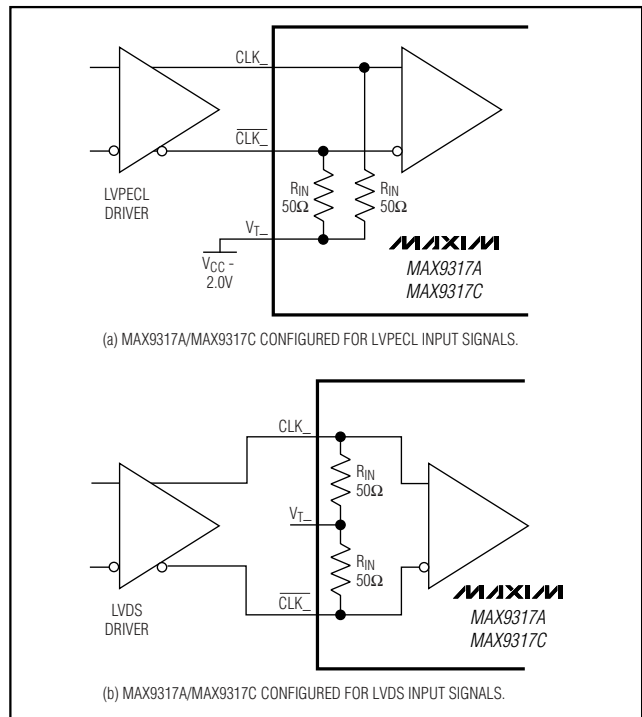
CLK_

$\overline{CLK\_}$

LVPECL DRIVER

$R_{IN}$ 50Ω

$R_{IN}$ 50Ω

$V_{T\_}$

$V_{CC}$ - 2.0V

MAXIM

MAX9317A
MAX9317C

(a) MAX9317A/MAX9317C CONFIGURED FOR LVPECL INPUT SIGNALS.

CLK_

$R_{IN}$ 50Ω

$V_{T\_}$

$R_{IN}$ 50Ω

$\overline{CLK\_}$

LVDS DRIVER

MAXIM

MAX9317A
MAX9317C

(b) MAX9317A/MAX9317C CONFIGURED FOR LVDS INPUT SIGNALS.